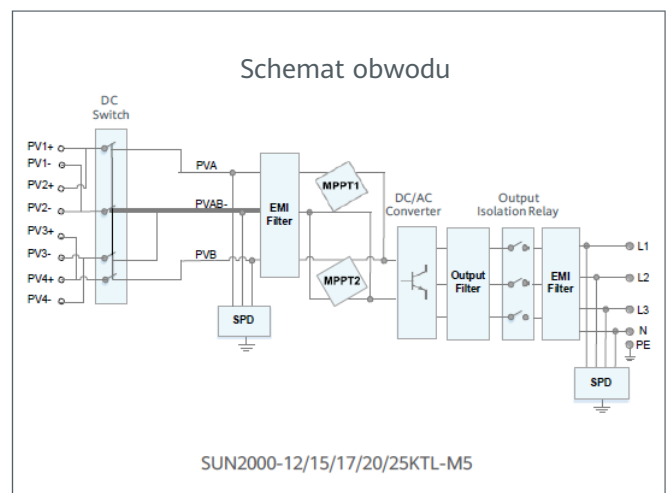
Schemat obwodu

DC Switch

PV1+
PV1-
PV2+
PV2-
PV3+
PV3-
PV4+
PV4-

PVA
PVAB-
PVB

SPD

EMI Filter

MPPT1
MPPT2

DC/AC Converter

Output Filter

Output Isolation Relay

EMI Filter

L1
L2
L3
N
PE

SPD

SUN2000-12/15/17/20/25KTL-M5